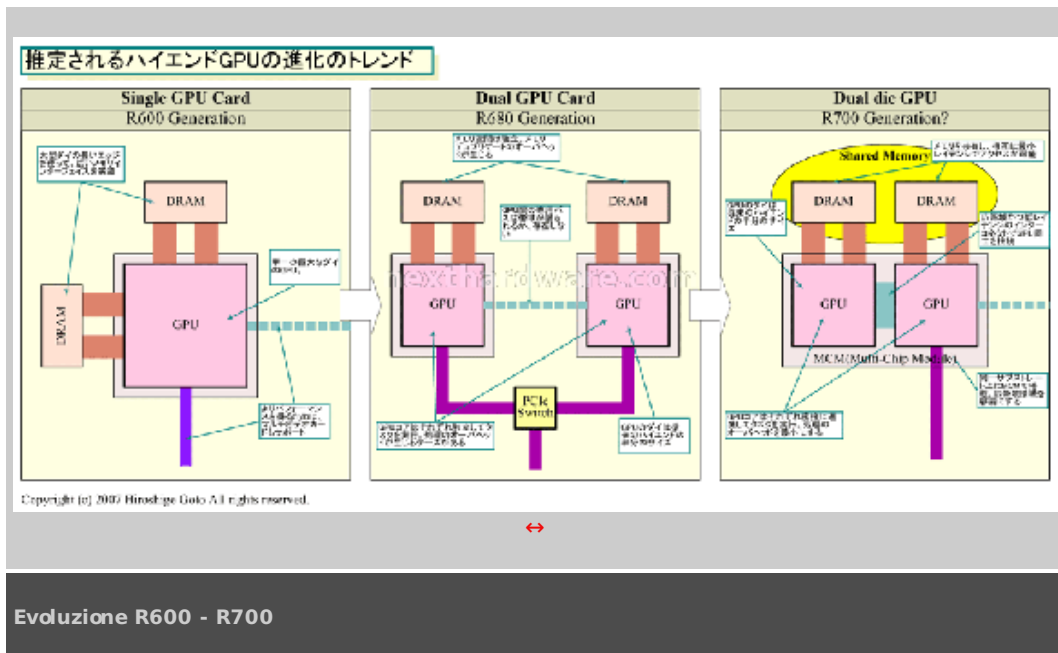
推定されるハイエンドGPUの進化のトレンド

Single GPU Card
R600 Generation

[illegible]

DRAM

DRAM

GPU

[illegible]

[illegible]

Dual GPU Card
R680 Generation

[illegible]

DRAM

DRAM

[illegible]

GPU

GPU

PCIe Switch

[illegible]

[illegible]

Dual die GPU
R700 Generation?

Shared Memory

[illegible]

DRAM

DRAM

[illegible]

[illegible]

GPU

GPU

MCM(Multi-Chip Module)

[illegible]

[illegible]

nexthardware.com

Copyright (c) 2007 Hiroshige Goto All rights reserved.

↔

Evoluzione R600 - R700